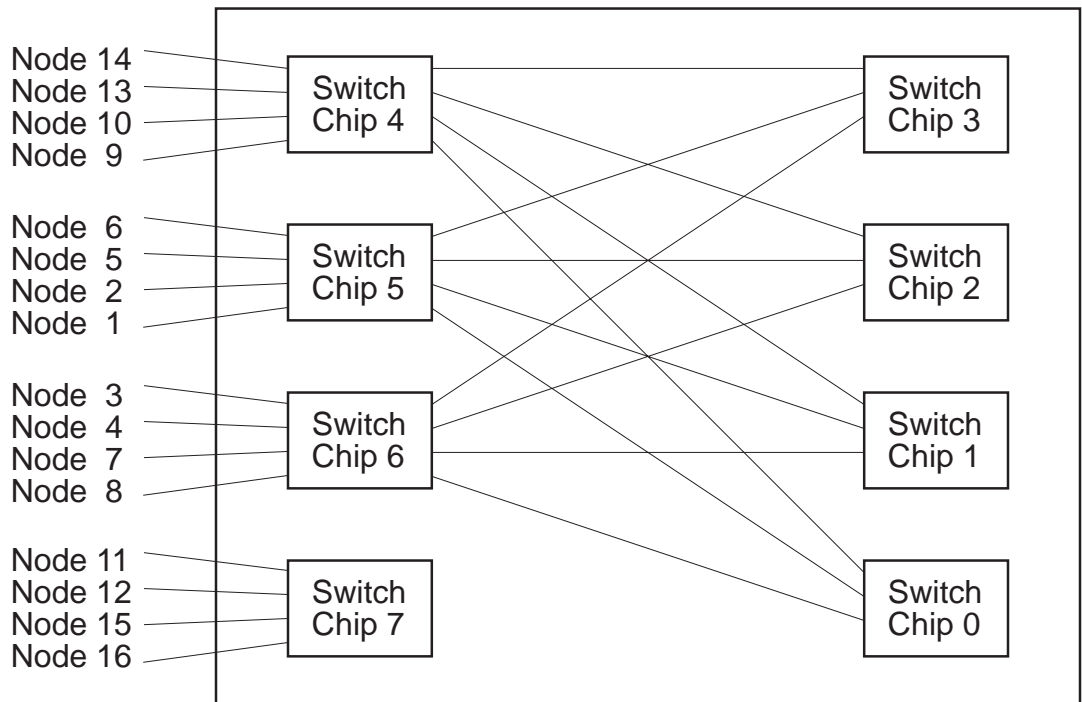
Node 14
Node 13
Node 10
Node 9

Switch Chip 4

Switch Chip 3

Node 6
Node 5
Node 2
Node 1

Switch Chip 5

Switch Chip 2

Node 3
Node 4
Node 7
Node 8

Switch Chip 6

Switch Chip 1

Node 11
Node 12
Node 15
Node 16

Switch Chip 7

Switch Chip 0